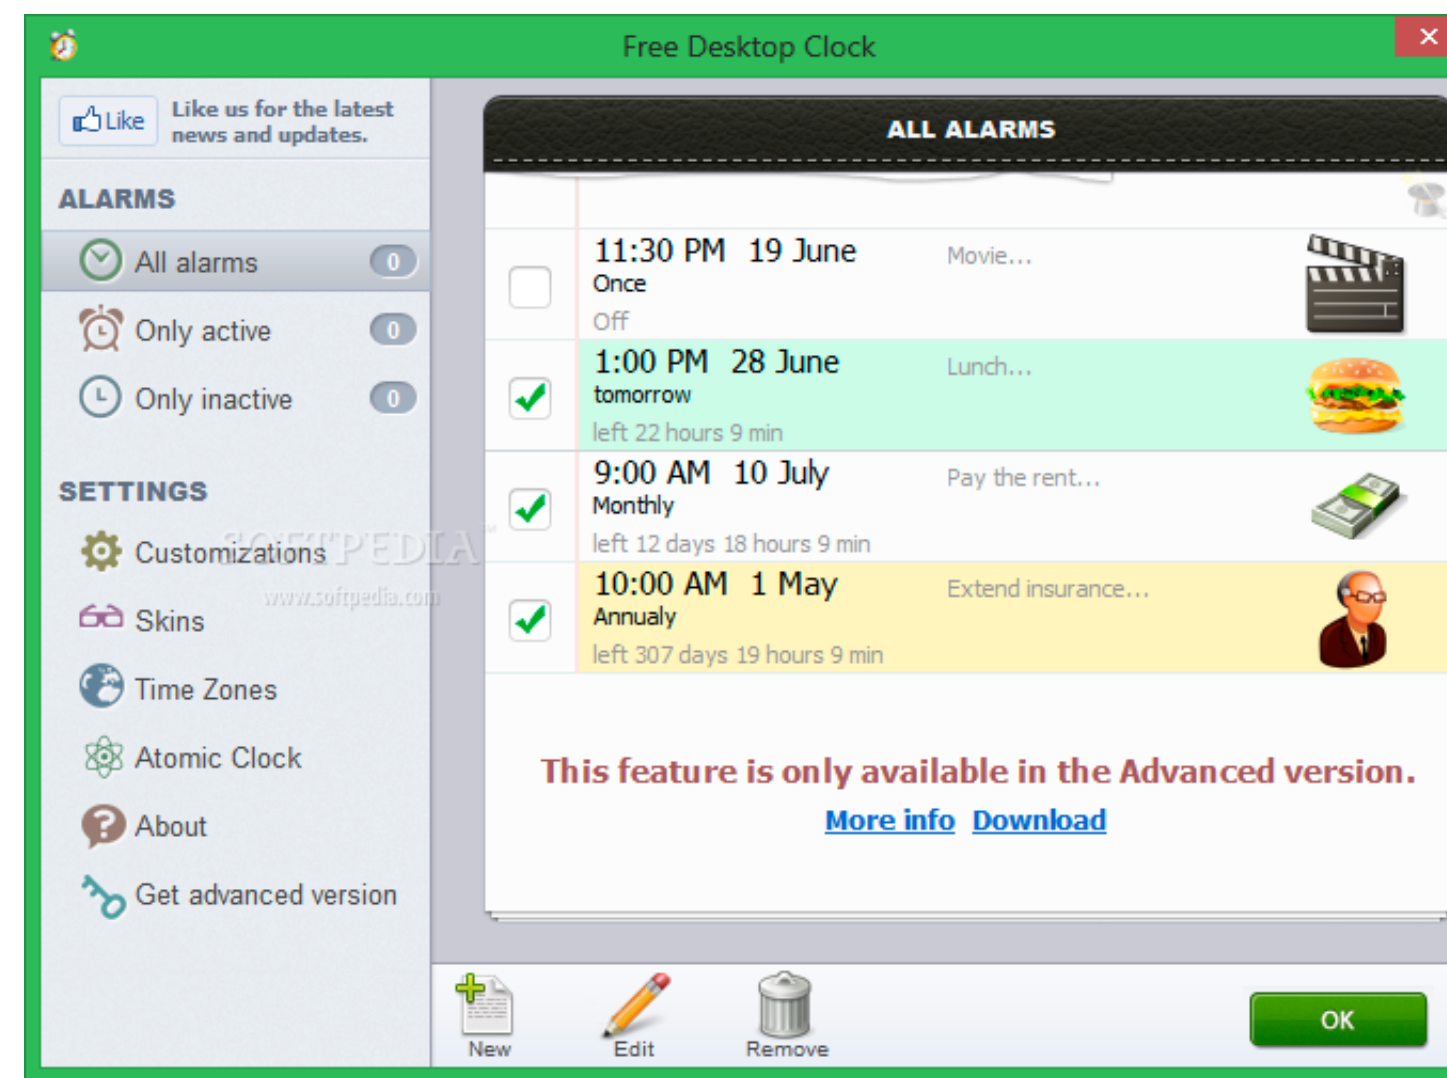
Free Desktop Clock

Like

Like us for the latest news and updates.

ALARMS

All alarms 0

Only active 0

Only inactive 0

SETTINGS

Customizations

Skins

Time Zones

Atomic Clock

About

Get advanced version

SOFTPEDIA

www.softpedia.com

ALL ALARMS

11:30 PM 19 June
Once
Off
Movie...

1:00 PM 28 June
tomorrow
left 22 hours 9 min
Lunch...

9:00 AM 10 July
Monthly
left 12 days 18 hours 9 min
Pay the rent...

10:00 AM 1 May
Annualy
left 307 days 19 hours 9 min
Extend insurance...

This feature is only available in the Advanced version.

More info Download

New Edit Remove

OK